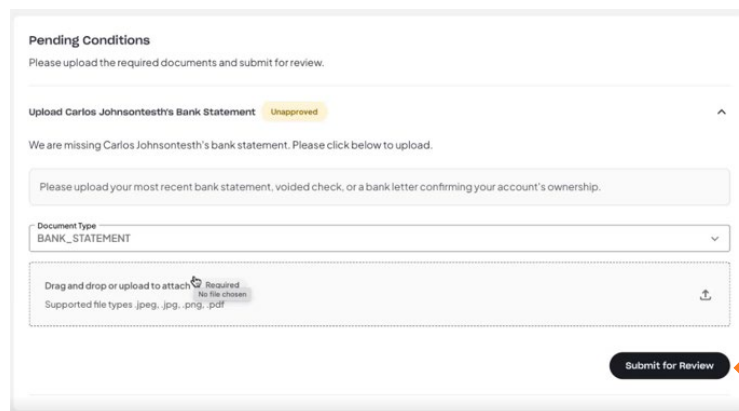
Pending Conditions

Please upload the required documents and submit for review.

Upload Carlos Johnsontesth's Bank Statement Unapproved

We are missing Carlos Johnsontesth's bank statement. Please click below to upload.

Please upload your most recent bank statement, voided check, or a bank letter confirming your account's ownership.

Document Type
BANK_STATEMENT

Drag and drop or upload to attach Required
No file chosen
Supported file types .jpeg, .jpg, .png, .pdf

Submit for Review